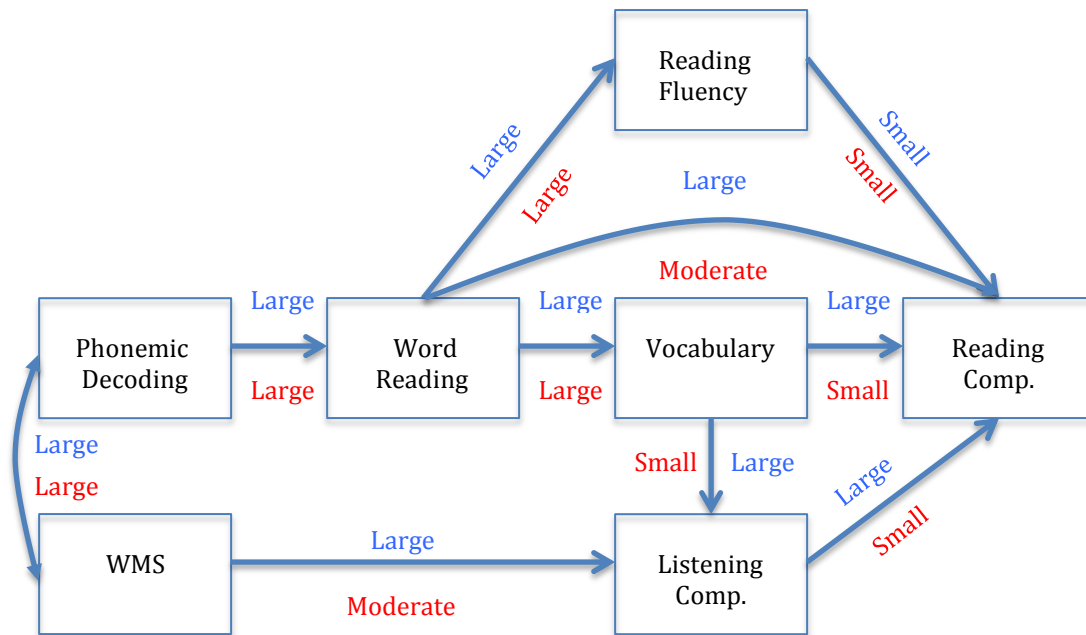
Reading Fluency

Large

Large

Small

Small

Large

Moderate

Phonemic Decoding

Large

Large

Word Reading

Large

Large

Vocabulary

Large

Small

Reading Comp.

Large

Large

Small

Large

Large

Small

WMS

Large

Moderate

Listening Comp.